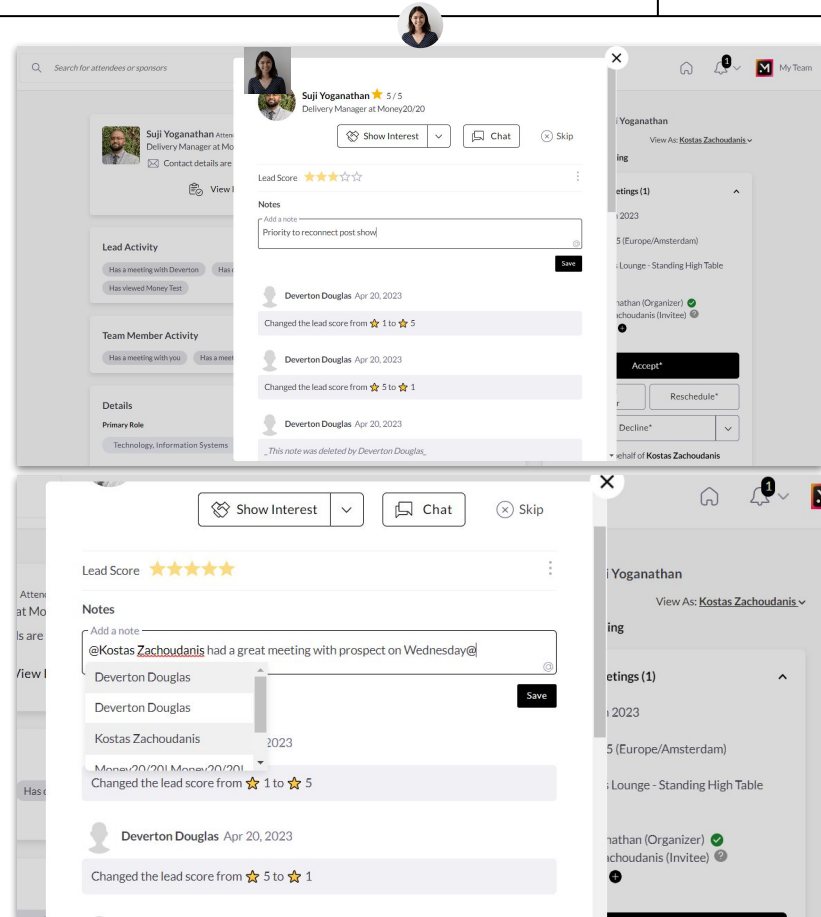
Search for attendees or sponsors

1

M My Team

Suji Yoganathan 5 / 5
Delivery Manager at Money20/20

Show Interest

Chat

Skip

Lead Score

Notes

Add a note
Priority to reconnect post show

Save

Deverton Douglas Apr 20, 2023

Changed the lead score from 1 to 5

Deverton Douglas Apr 20, 2023

Changed the lead score from 5 to 1

Deverton Douglas Apr 20, 2023

_This note was deleted by Deverton Douglas_

Suji Yoganathan Atten
Delivery Manager at Mo
Contact details are
View I

Lead Activity
Has a meeting with Deverton
Has
Has viewed Money Test

Team Member Activity
Has a meeting with you
Has a meet

Details
Primary Role
Technology, Information Systems

i Yoganathan
View As: Kostas Zachoudanis
ing
etings (1)
n 2023
5 (Europe/Amsterdam)
s Lounge - Standing High Table
nathan (Organizer)
achoudanis (Invitee)
Accept*
Reschedule*
Decline*
ehalf of Kostas Zachoudanis

Show Interest

Chat

Skip

1

Lead Score

Notes

Add a note
@Kostas Zachoudanis had a great meeting with prospect on Wednesday@

Deverton Douglas
Deverton Douglas
Kostas Zachoudanis
Money20/20| Money20/20|

Save

2023

Changed the lead score from 1 to 5

Deverton Douglas Apr 20, 2023

Changed the lead score from 5 to 1

Atten
at Mo
ls are
View I
Has

i Yoganathan
View As: Kostas Zachoudanis
ing
etings (1)
n 2023
5 (Europe/Amsterdam)
s Lounge - Standing High Table
nathan (Organizer)
achoudanis (Invitee)